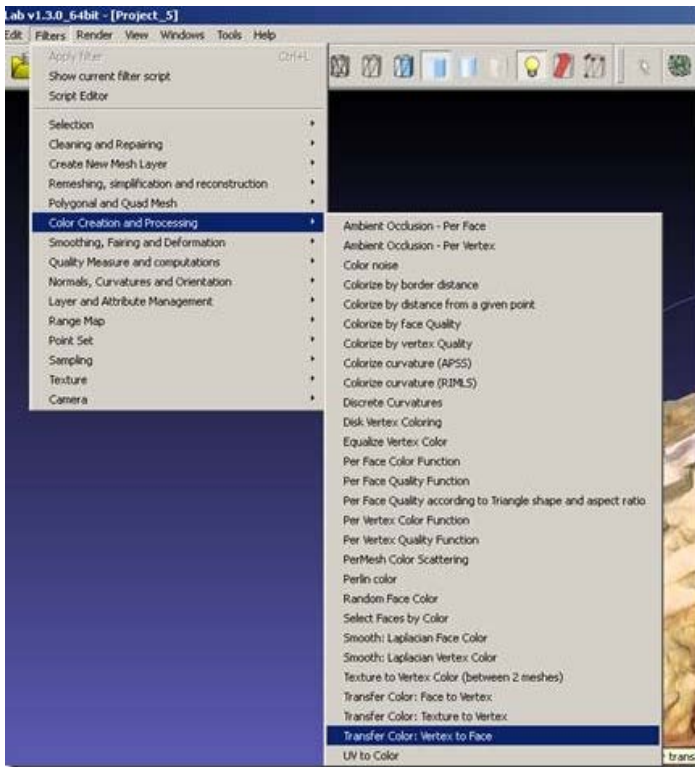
Lab v1.3.0_64bit - [Project_5]

Edit Filters Render View Windows Tools Help

Apply filter Ctrl+L
Show current filter script
Script Editor

Selection
Cleaning and Repairing
Create New Mesh Layer
Remeshing, simplification and reconstruction
Polygonal and Quad Mesh
Color Creation and Processing
Smoothing, Fairing and Deformation
Quality Measure and computations
Normals, Curvatures and Orientation
Layer and Attribute Management
Range Map
Point Set
Sampling
Texture
Camera

Ambient Occlusion - Per Face
Ambient Occlusion - Per Vertex
Color noise
Colorize by border distance
Colorize by distance from a given point
Colorize by face Quality
Colorize by vertex Quality
Colorize curvature (APSS)
Colorize curvature (RIMLS)
Discrete Curvatures
Disk Vertex Coloring
Equalize Vertex Color
Per Face Color Function
Per Face Quality Function
Per Face Quality according to Triangle shape and aspect ratio
Per Vertex Color Function
Per Vertex Quality Function
PerMesh Color Scattering
Perlin color
Random Face Color
Select Faces by Color
Smooth: Laplacian Face Color
Smooth: Laplacian Vertex Color
Texture to Vertex Color (between 2 meshes)
Transfer Color: Face to Vertex
Transfer Color: Texture to Vertex
Transfer Color: Vertex to Face
UV to Color

trans